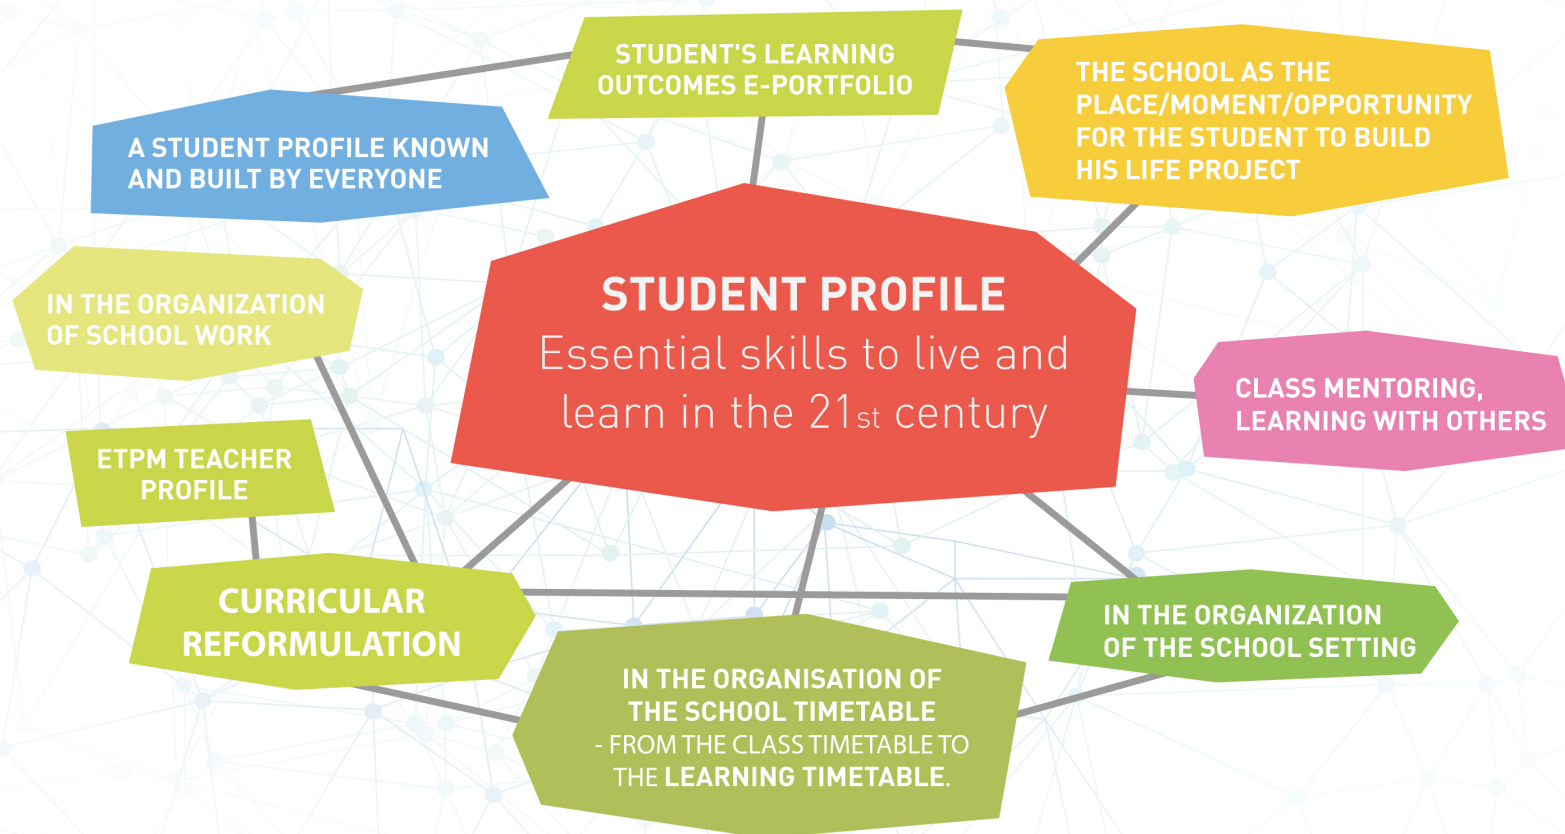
STUDENT'S LEARNING OUTCOMES E-PORTFOLIO

THE SCHOOL AS THE PLACE/MOMENT/OPPORTUNITY FOR THE STUDENT TO BUILD HIS LIFE PROJECT

A STUDENT PROFILE KNOWN AND BUILT BY EVERYONE

STUDENT PROFILE
Essential skills to live and learn in the 21st century

IN THE ORGANIZATION OF SCHOOL WORK

CLASS MENTORING, LEARNING WITH OTHERS

ETPM TEACHER PROFILE

CURRICULAR REFORMULATION

IN THE ORGANIZATION OF THE SCHOOL SETTING

IN THE ORGANISATION OF THE SCHOOL TIMETABLE
- FROM THE CLASS TIMETABLE TO THE LEARNING TIMETABLE.